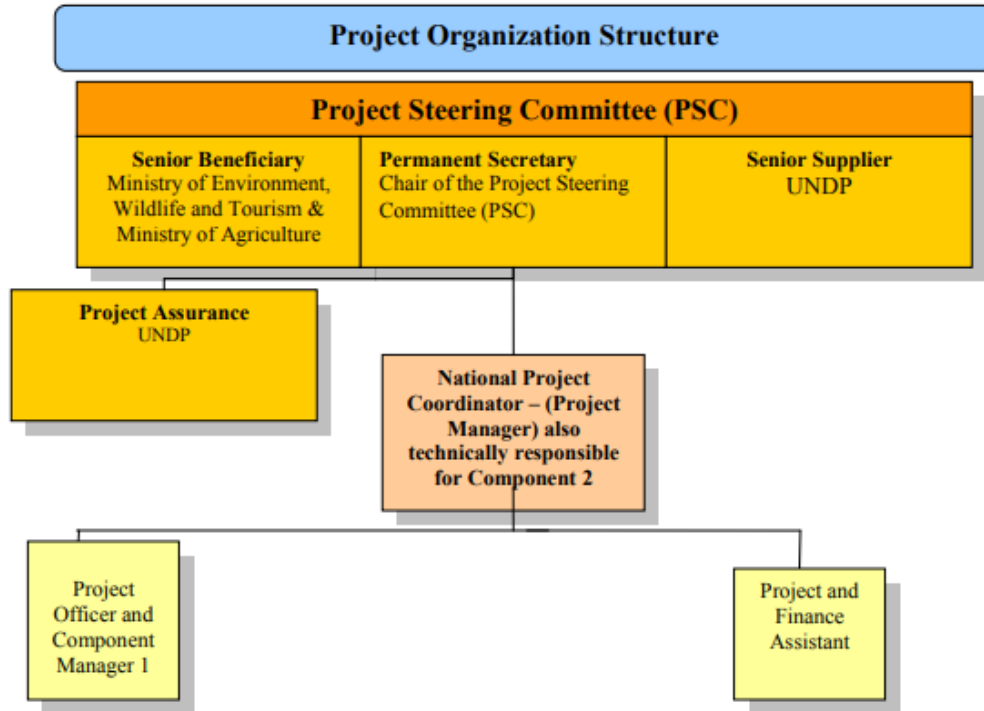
Project Organization Structure

Project Steering Committee (PSC)

Senior Beneficiary
Ministry of Environment, Wildlife and Tourism & Ministry of Agriculture

Permanent Secretary
Chair of the Project Steering Committee (PSC)

Senior Supplier
UNDP

Project Assurance
UNDP

National Project Coordinator – (Project Manager) also technically responsible for Component 2

Project Officer and Component Manager 1

Project and Finance Assistant